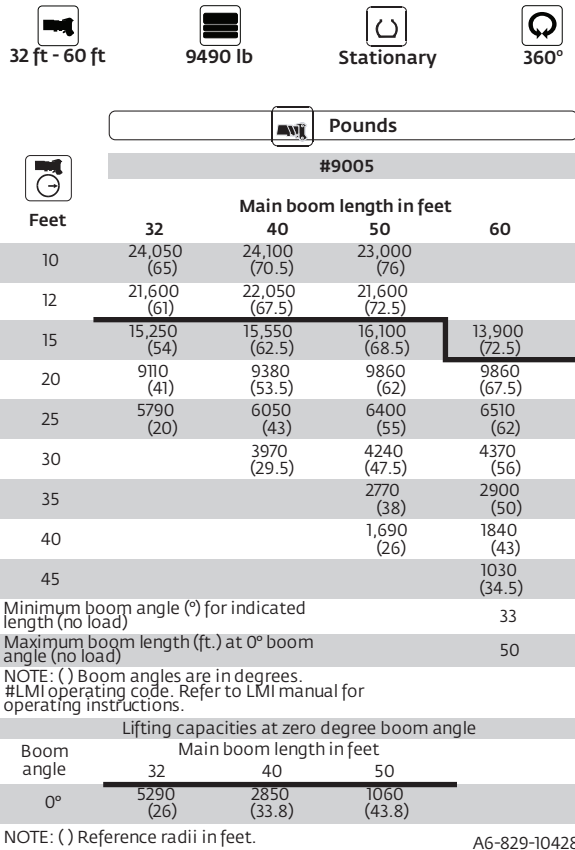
32 ft - 60 ft | 9490 lb | Stationary | 360°

Pounds

#9005

| Feet | 32 | 40 | 50 | 60 |
|---|---|---|---|---|
| 10 | 24,050 (65) | 24,100 (70.5) | 23,000 (76) | |
| 12 | 21,600 (61) | 22,050 (67.5) | 21,600 (72.5) | |
| 15 | 15,250 (54) | 15,550 (62.5) | 16,100 (68.5) | 13,900 (72.5) |
| 20 | 9110 (41) | 9380 (53.5) | 9860 (62) | 9860 (67.5) |
| 25 | 5790 (20) | 6050 (43) | 6400 (55) | 6510 (62) |
| 30 | | 3970 (29.5) | 4240 (47.5) | 4370 (56) |
| 35 | | | 2770 (38) | 2900 (50) |
| 40 | | | 1,690 (26) | 1840 (43) |
| 45 | | | | 1030 (34.5) |

Main boom length in feet

Minimum boom angle (°) for indicated length (no load) 33

Maximum boom length (ft.) at 0° boom angle (no load) 50

NOTE: ( ) Boom angles are in degrees.
#LMI operating code. Refer to LMI manual for operating instructions.

Lifting capacities at zero degree boom angle

| Boom angle | 32 | 40 | 50 |
|---|---|---|---|
| 0° | 5290 (26) | 2850 (33.8) | 1060 (43.8) |

Main boom length in feet

NOTE: ( ) Reference radii in feet.

A6-829-10428